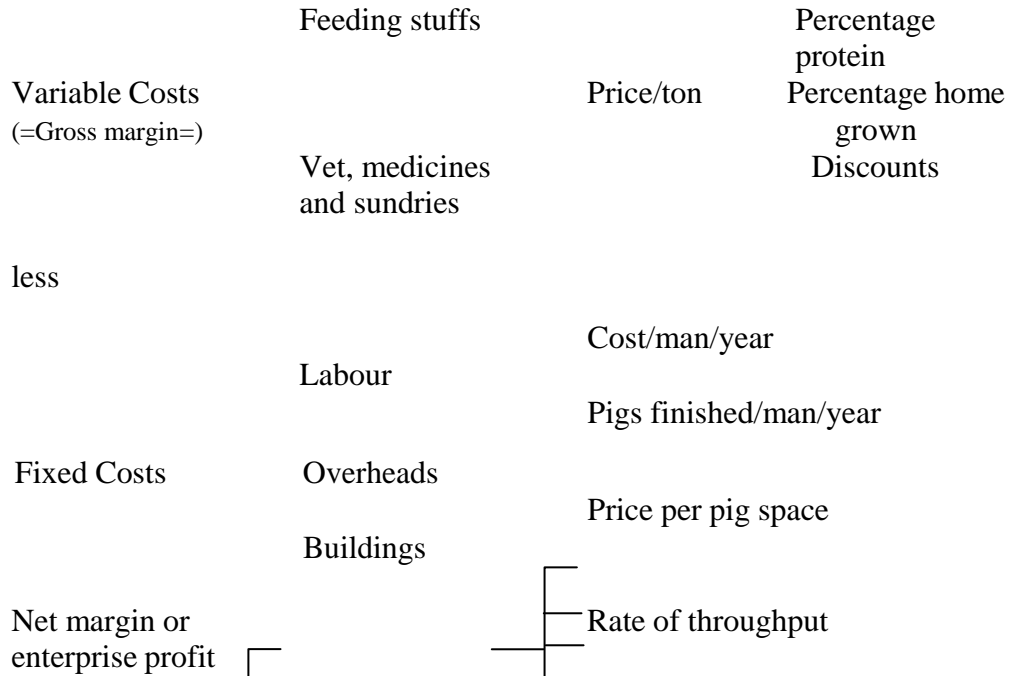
Feeding stuffs

Percentage protein

Variable Costs
(=Gross margin=)

Price/ton

Percentage home grown

Vet, medicines and sundries

Discounts

less

Cost/man/year

Labour

Pigs finished/man/year

Fixed Costs

Overheads

Price per pig space

Buildings

Net margin or enterprise profit

Rate of throughput